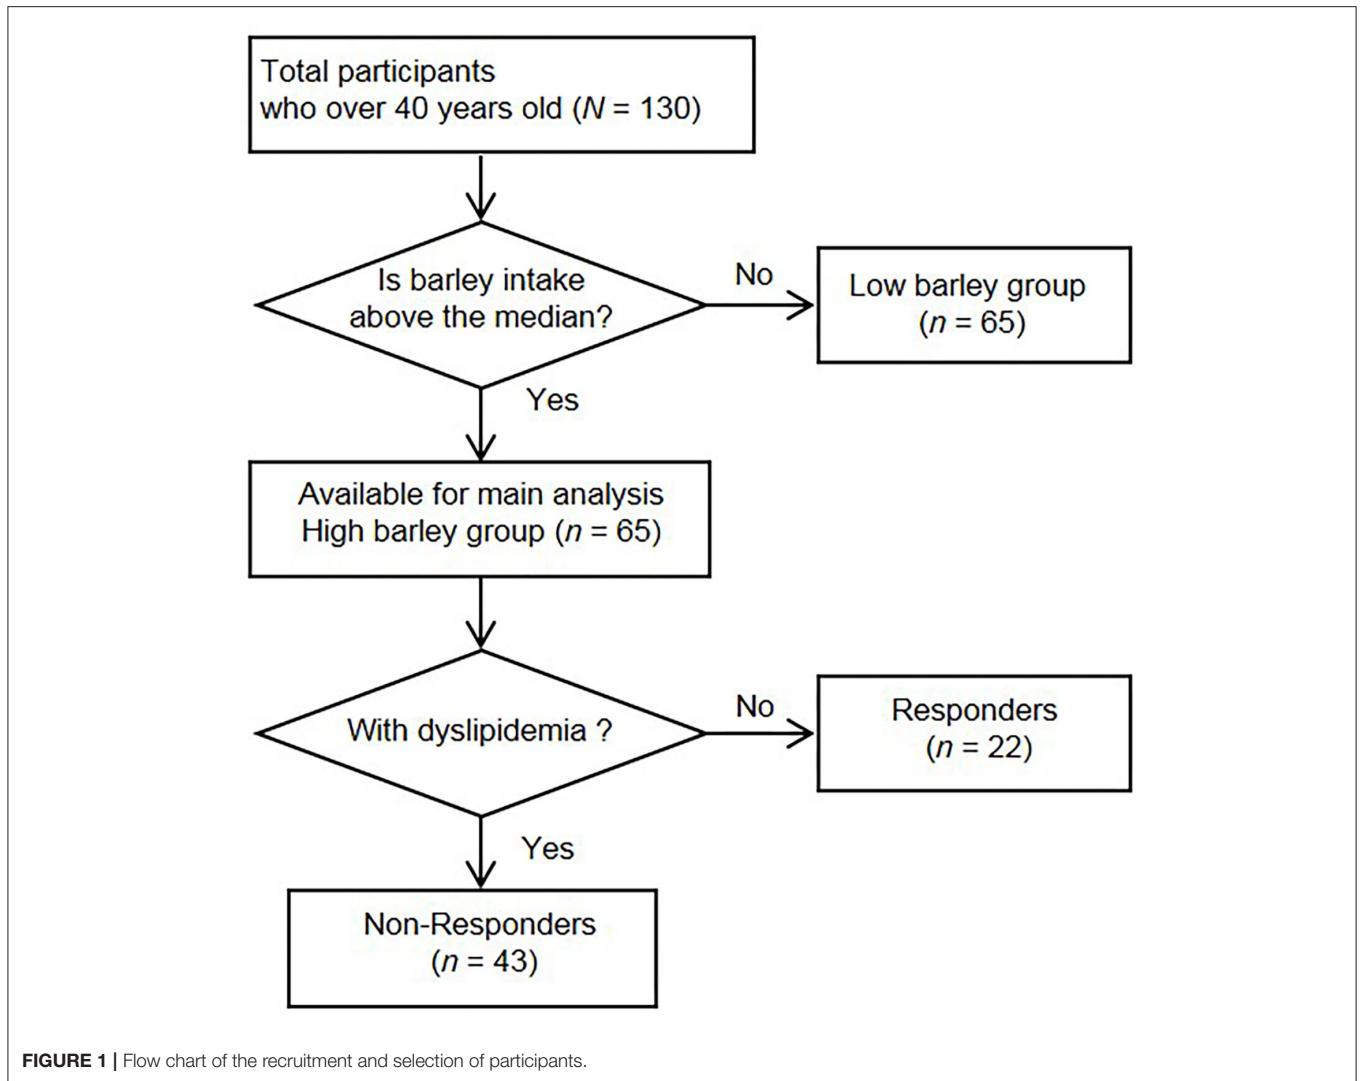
Total participants
who over 40 years old ($N$ = 130)

Is barley intake above the median?

No

Low barley group
($n$ = 65)

Yes

Available for main analysis
High barley group ($n$ = 65)

With dyslipidemia ?

No

Responders
($n$ = 22)

Yes

Non-Responders
($n$ = 43)

**FIGURE 1 |** Flow chart of the recruitment and selection of participants.